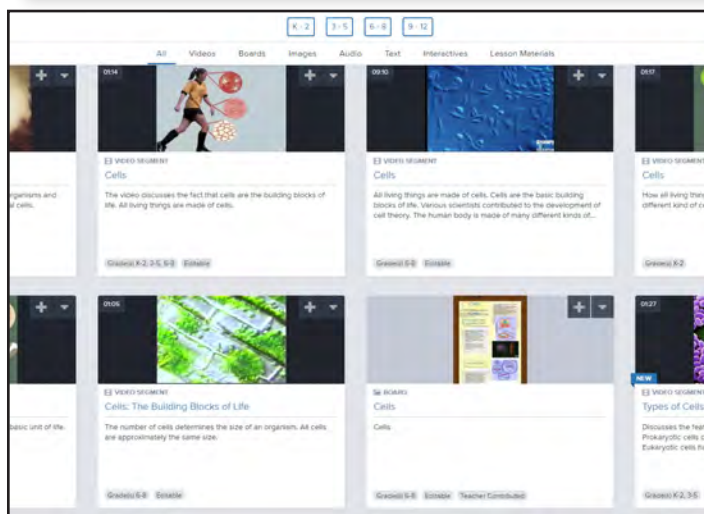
K - 2 3 - 5 6 - 8 9 - 12

All Videos Boards Images Audio Text Interactives Lesson Materials

rganisms and l cells.

01:14

VIDEO SEGMENT

Cells

The video discusses the fact that cells are the building blocks of life. All living things are made of cells.

Grade(s) K-2, 3-5, 6-8 Editable

09:10

VIDEO SEGMENT

Cells

All living things are made of cells. Cells are the basic building blocks of life. Various scientists contributed to the development of cell theory. The human body is made of many different kinds of...

Grade(s) 6-8 Editable

01:17

VIDEO SEGMENT

Cells

How all living thing different kind of c

Grade(s) K-2

basic unit of life.

01:05

VIDEO SEGMENT

Cells: The Building Blocks of Life

The number of cells determines the size of an organism. All cells are approximately the same size.

Grade(s) 6-8 Editable

BOARD

Cells

Cells

Grade(s) 6-8 Editable Teacher Contributed

01:27

NEW

VIDEO SEGMENT

Types of Cells

Discusses the fea Prokaryotic cells d Eukaryotic cells h

Grade(s) K-2, 3-5